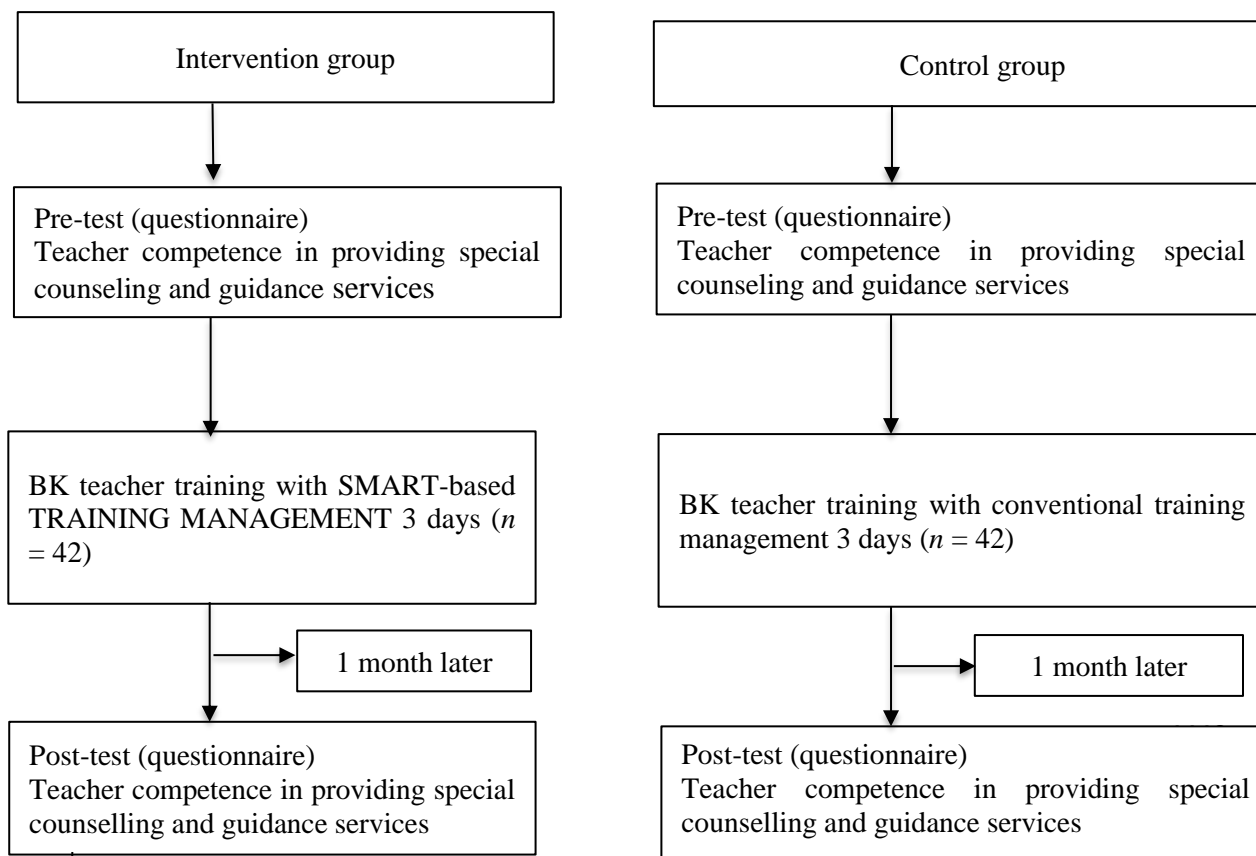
Intervention group

Pre-test (questionnaire)
Teacher competence in providing special counseling and guidance services

BK teacher training with SMART-based TRAINING MANAGEMENT 3 days ($n$ = 42)

1 month later

Post-test (questionnaire)
Teacher competence in providing special counselling and guidance services

Control group

Pre-test (questionnaire)
Teacher competence in providing special counseling and guidance services

BK teacher training with conventional training management 3 days ($n$ = 42)

1 month later

Post-test (questionnaire)
Teacher competence in providing special counselling and guidance services